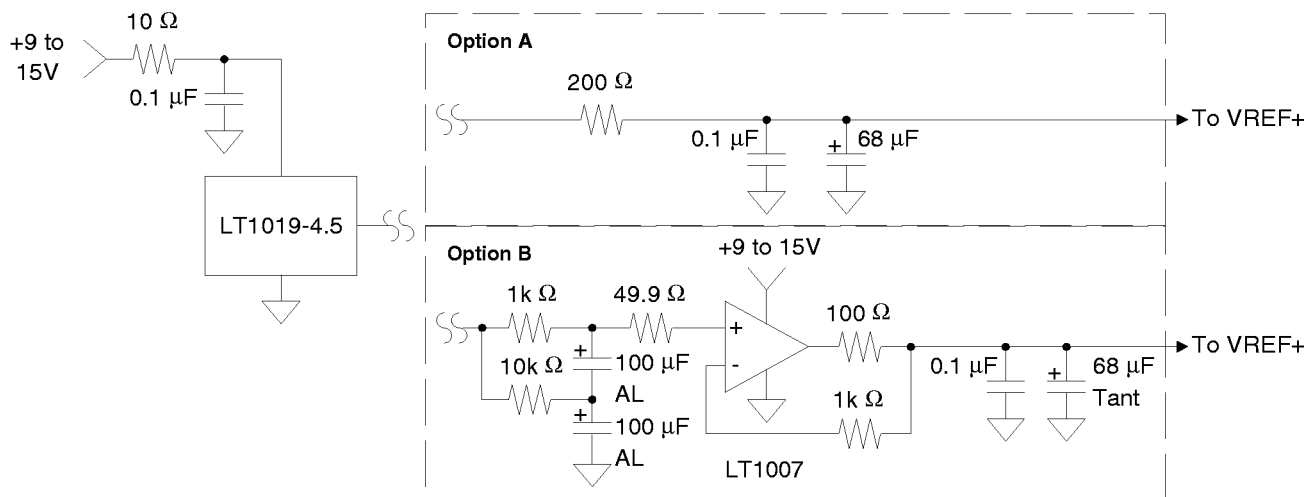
+9 to 15V

10 Ω

0.1 µF

LT1019-4.5

Option A

200 Ω

0.1 µF

+

68 µF

To VREF+

Option B

+9 to 15V

1k Ω

49.9 Ω

+

-

100 Ω

10k Ω

+

100 µF

AL

+

100 µF

AL

1k Ω

LT1007

0.1 µF

+

68 µF

Tant

To VREF+